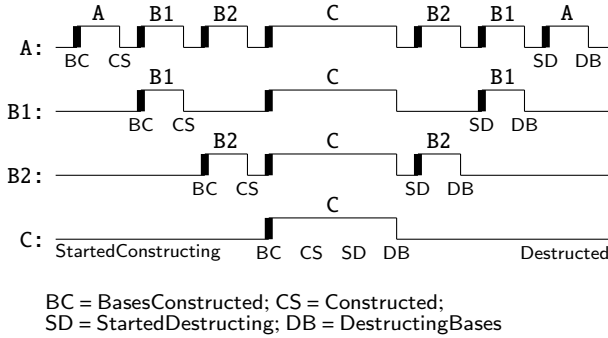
A B1 B2 C B2 B1 A
A: BC CS SD DB

B1 C B1
B1: BC CS SD DB

B2 C B2
B2: BC CS SD DB

C
C: StartedConstructing BC CS SD DB Destructed

BC = BasesConstructed; CS = Constructed;
SD = StartedDestructing; DB = DestructingBases